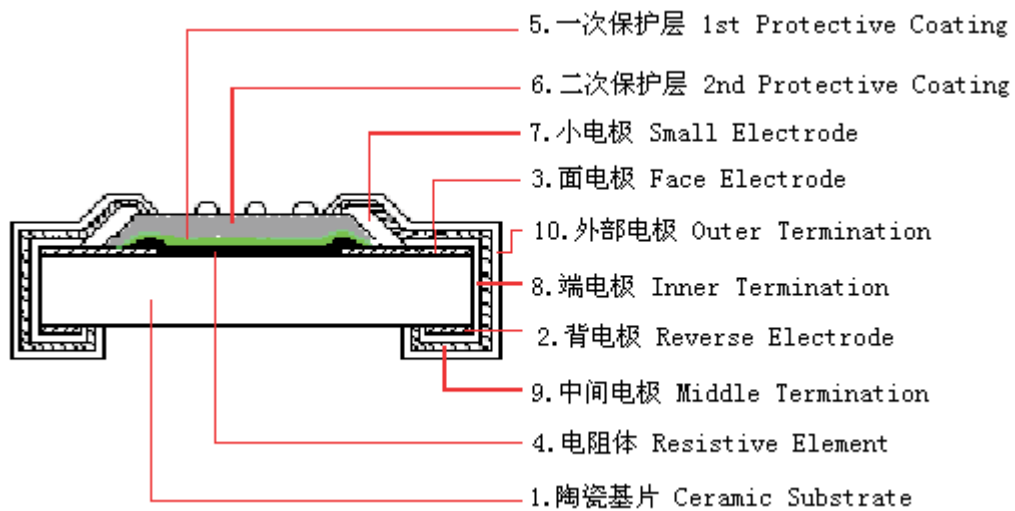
5.一次保护层 1st Protective Coating

6.二次保护层 2nd Protective Coating

7.小电极 Small Electrode

3.面电极 Face Electrode

10.外部电极 Outer Termination

8.端电极 Inner Termination

2.背电极 Reverse Electrode

9.中间电极 Middle Termination

4.电阻体 Resistive Element

1.陶瓷基片 Ceramic Substrate